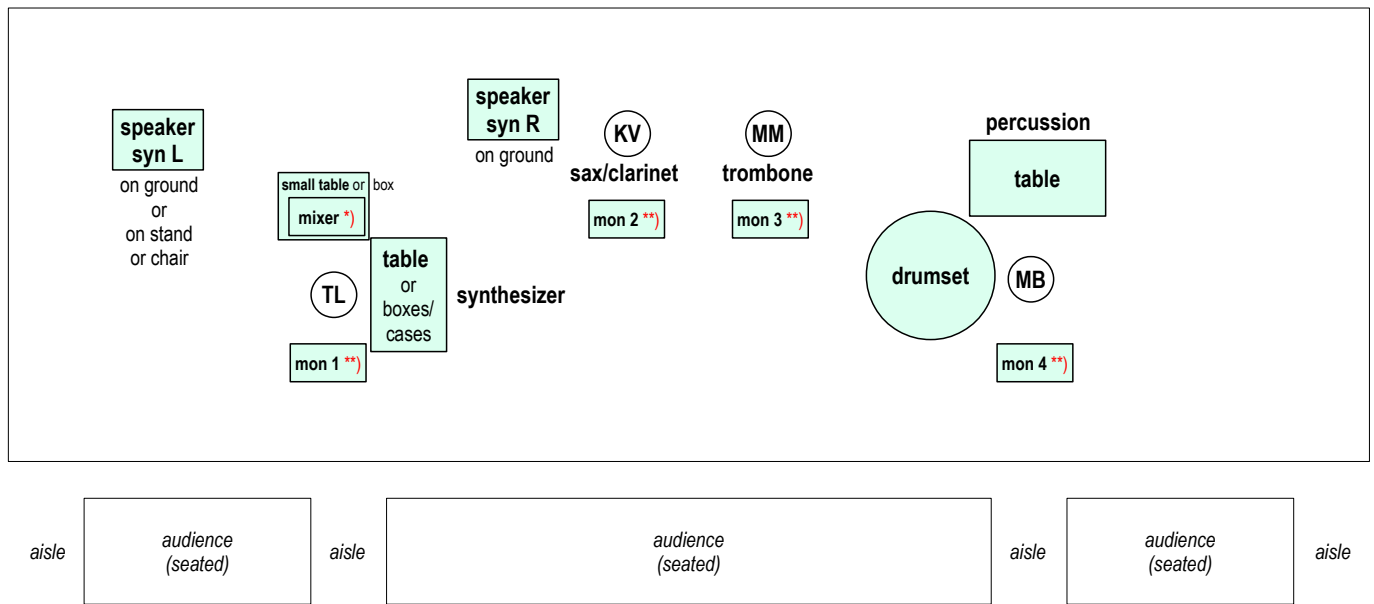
speaker syn L
on ground or on stand or chair

small table or box
mixer *)

TL

table or boxes/ cases

synthesizer

mon 1 **)

speaker syn R
on ground

KV
sax/clarinet
mon 2 **)

MM
trombone
mon 3 **)

percussion
table

drumset

MB

mon 4 **)

aisle

audience (seated)

aisle

audience (seated)

aisle

audience (seated)

aisle